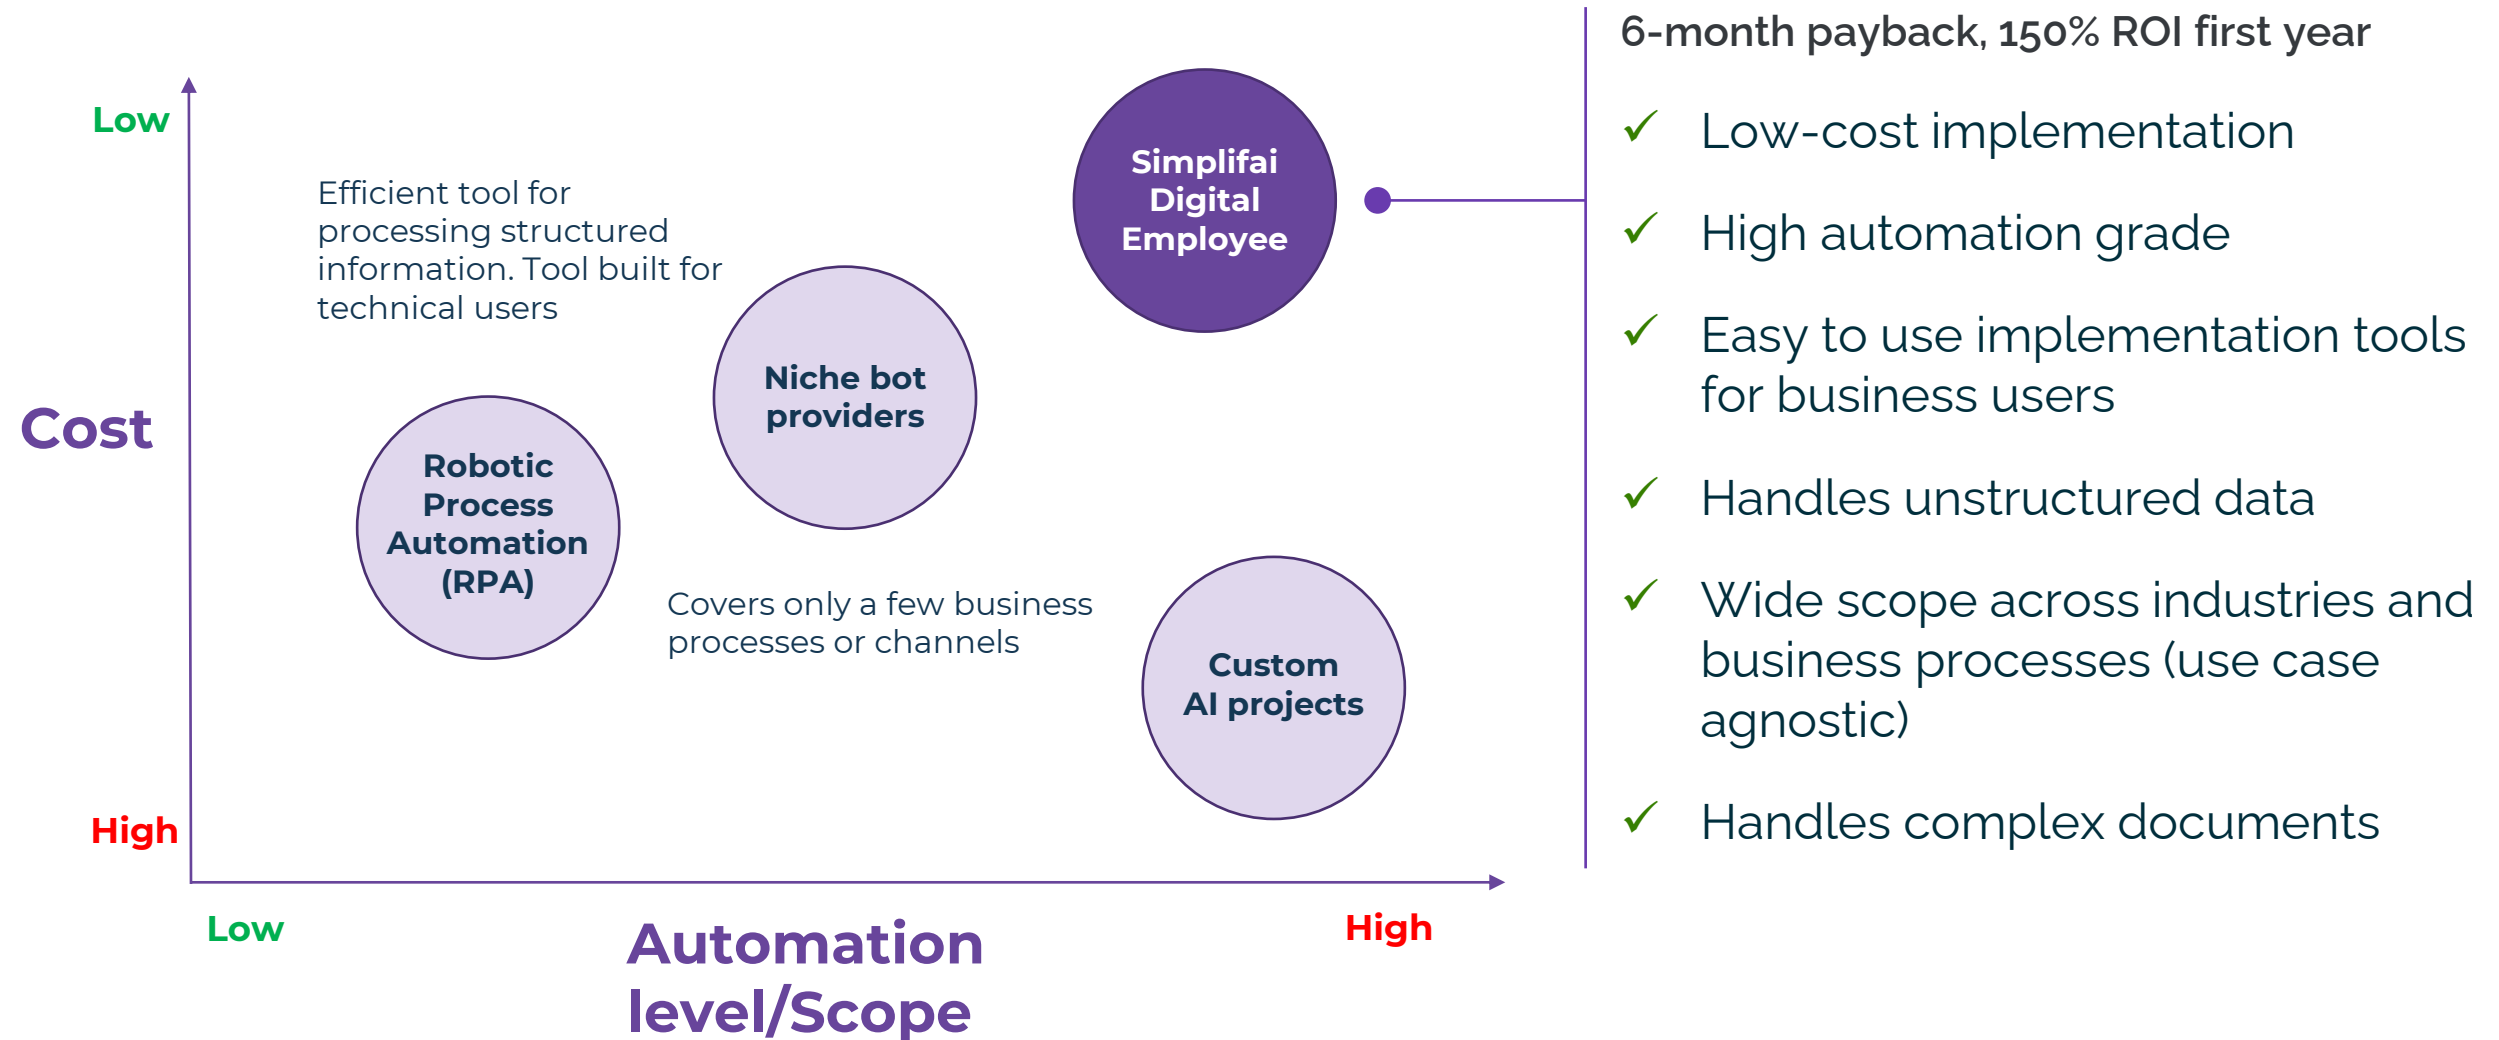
Low

Cost

High

Efficient tool for processing structured information. Tool built for technical users

Simplifai Digital Employee

Niche bot providers

Robotic Process Automation (RPA)

Covers only a few business processes or channels

Custom AI projects

Low

Automation level/Scope

High

6-month payback, 150% ROI first year

✓ Low-cost implementation

✓ High automation grade

✓ Easy to use implementation tools for business users

✓ Handles unstructured data

✓ Wide scope across industries and business processes (use case agnostic)

✓ Handles complex documents